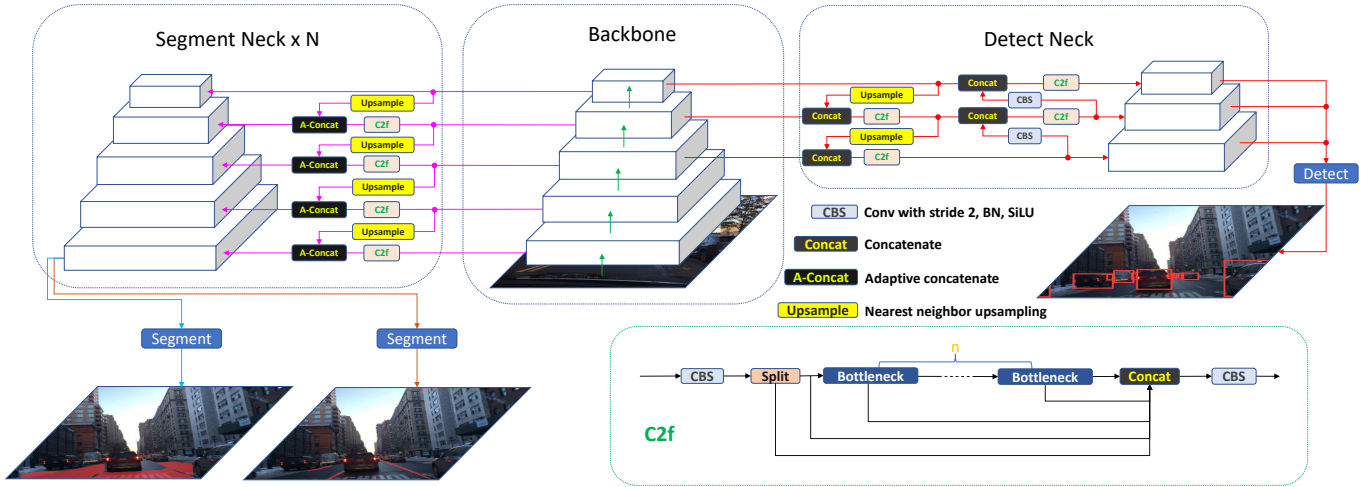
Segment Neck x N

Backbone

Detect Neck

Upsample
A-Concat
C2f
Upsample
A-Concat
C2f
Upsample
A-Concat
C2f
Upsample
A-Concat
C2f

Concat
C2f
Upsample
CBS
Concat
Concat
C2f
Upsample
CBS
Concat
C2f

Detect

CBS Conv with stride 2, BN, SiLU

Concat Concatenate

A-Concat Adaptive concatenate

Upsample Nearest neighbor upsampling

Segment

Segment

n

CBS
Split
Bottleneck
Bottleneck
Concat
CBS

C2f